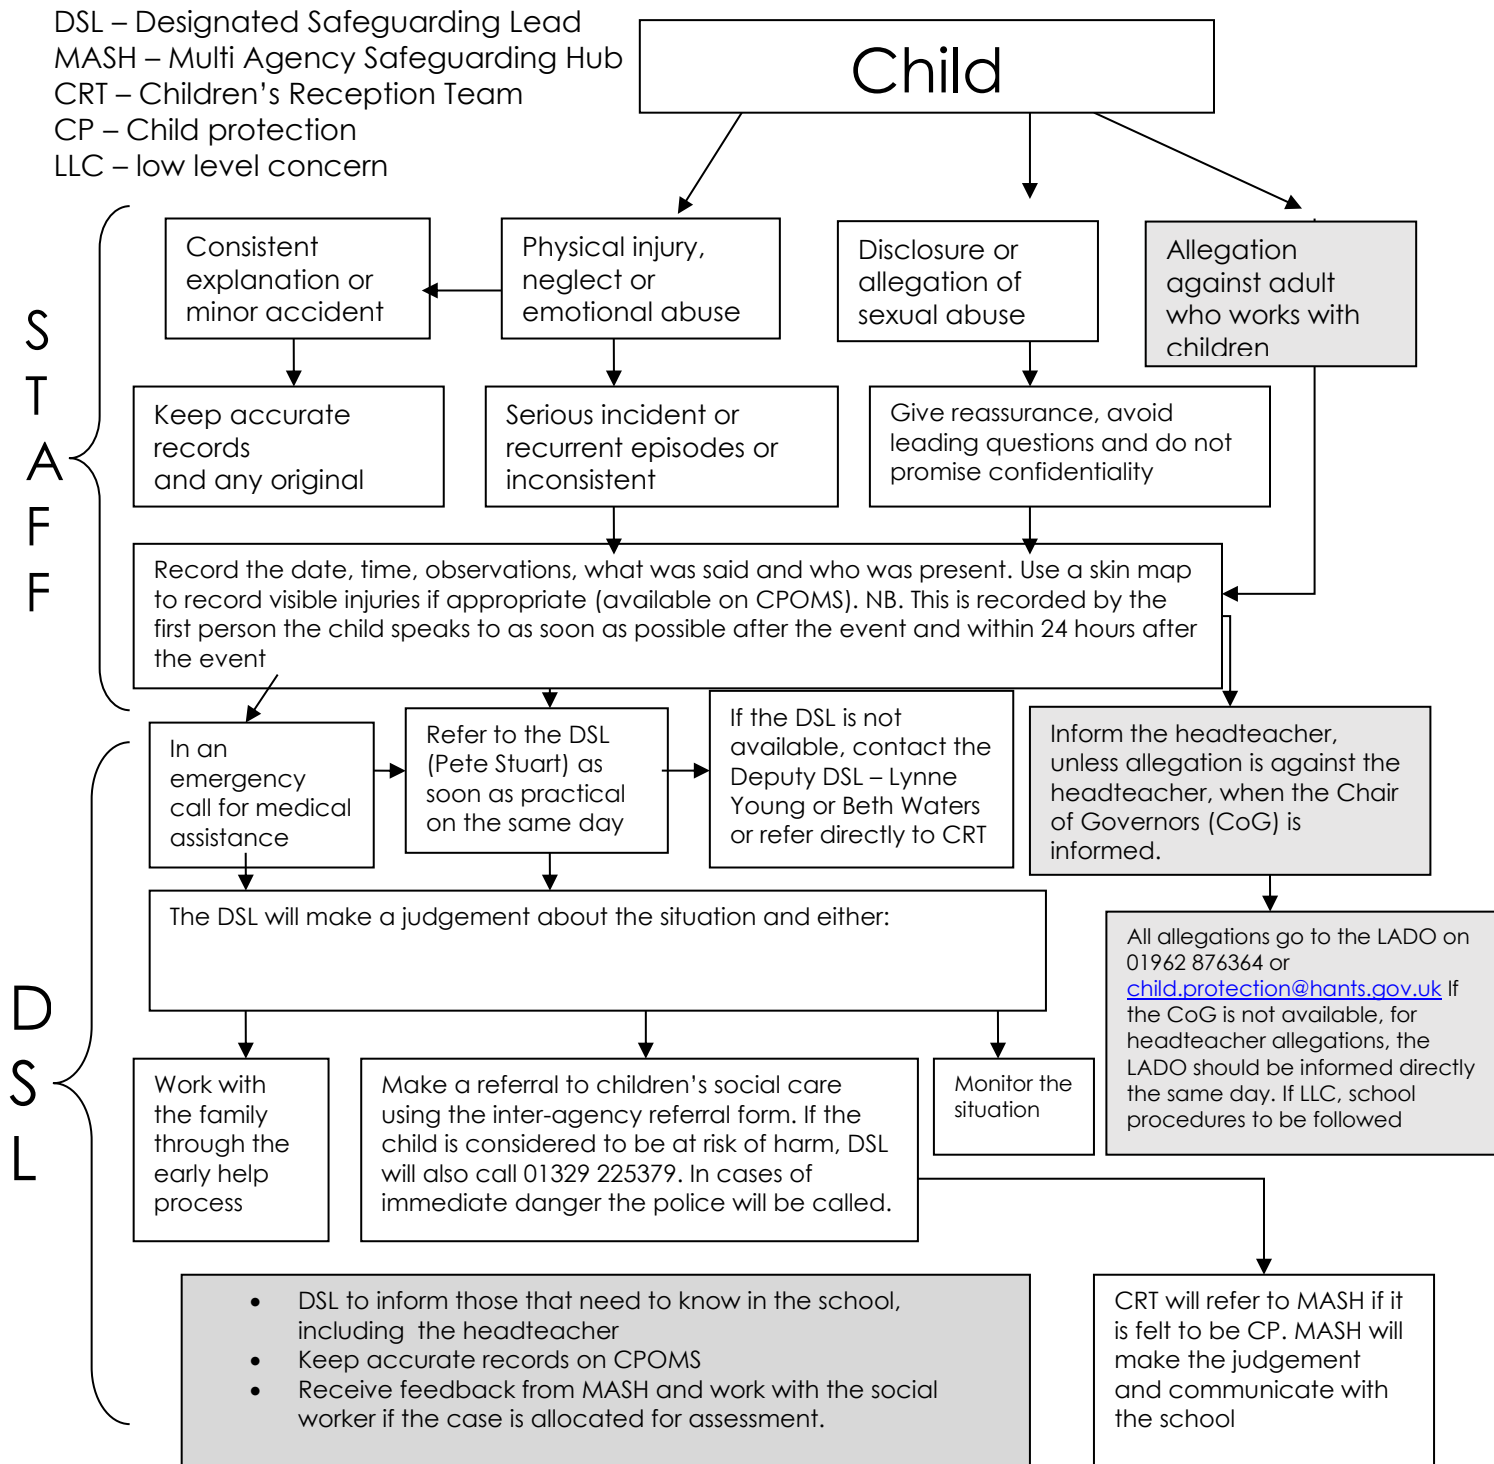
DSL – Designated Safeguarding Lead
MASH – Multi Agency Safeguarding Hub
CRT – Children's Reception Team
CP – Child protection
LLC – low level concern

Child

STAFF

Consistent explanation or minor accident

Physical injury, neglect or emotional abuse

Disclosure or allegation of sexual abuse

Allegation against adult who works with children

Keep accurate records and any original

Serious incident or recurrent episodes or inconsistent

Give reassurance, avoid leading questions and do not promise confidentiality

Record the date, time, observations, what was said and who was present. Use a skin map to record visible injuries if appropriate (available on CPOMS). NB. This is recorded by the first person the child speaks to as soon as possible after the event and within 24 hours after the event

DSL

In an emergency call for medical assistance

Refer to the DSL (Pete Stuart) as soon as practical on the same day

If the DSL is not available, contact the Deputy DSL – Lynne Young or Beth Waters or refer directly to CRT

Inform the headteacher, unless allegation is against the headteacher, when the Chair of Governors (CoG) is informed.

The DSL will make a judgement about the situation and either:

All allegations go to the LADO on 01962 876364 or child.protection@hants.gov.uk If the CoG is not available, for headteacher allegations, the LADO should be informed directly the same day. If LLC, school procedures to be followed

Work with the family through the early help process

Make a referral to children's social care using the inter-agency referral form. If the child is considered to be at risk of harm, DSL will also call 01329 225379. In cases of immediate danger the police will be called.

Monitor the situation

• DSL to inform those that need to know in the school, including the headteacher
• Keep accurate records on CPOMS
• Receive feedback from MASH and work with the social worker if the case is allocated for assessment.

CRT will refer to MASH if it is felt to be CP. MASH will make the judgement and communicate with the school